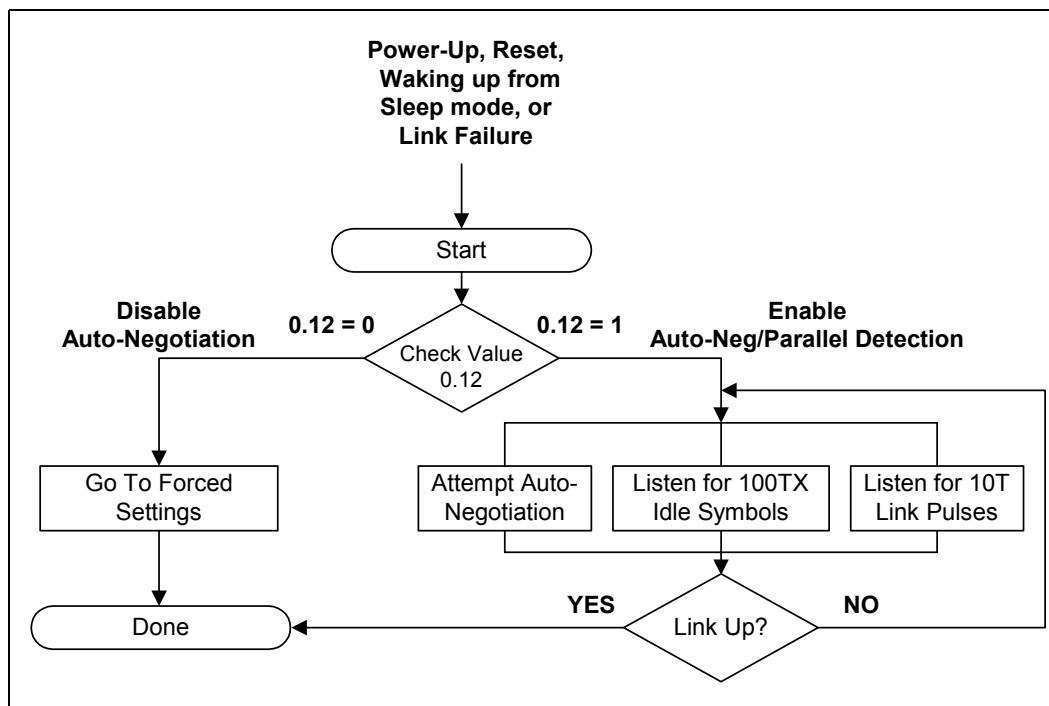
Power-Up, Reset, Waking up from Sleep mode, or Link Failure

Start

Disable Auto-Negotiation

0.12 = 0

Check Value 0.12

0.12 = 1

Enable Auto-Neg/Parallel Detection

Go To Forced Settings

Attempt Auto-Negotiation

Listen for 100TX Idle Symbols

Listen for 10T Link Pulses

Done

YES

Link Up?

NO